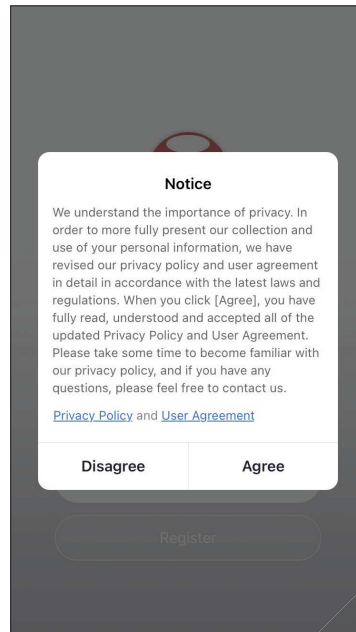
Notice

We understand the importance of privacy. In order to more fully present our collection and use of your personal information, we have revised our privacy policy and user agreement in detail in accordance with the latest laws and regulations. When you click [Agree], you have fully read, understood and accepted all of the updated Privacy Policy and User Agreement. Please take some time to become familiar with our privacy policy, and if you have any questions, please feel free to contact us.

Privacy Policy and User Agreement

Disagree

Agree

Register